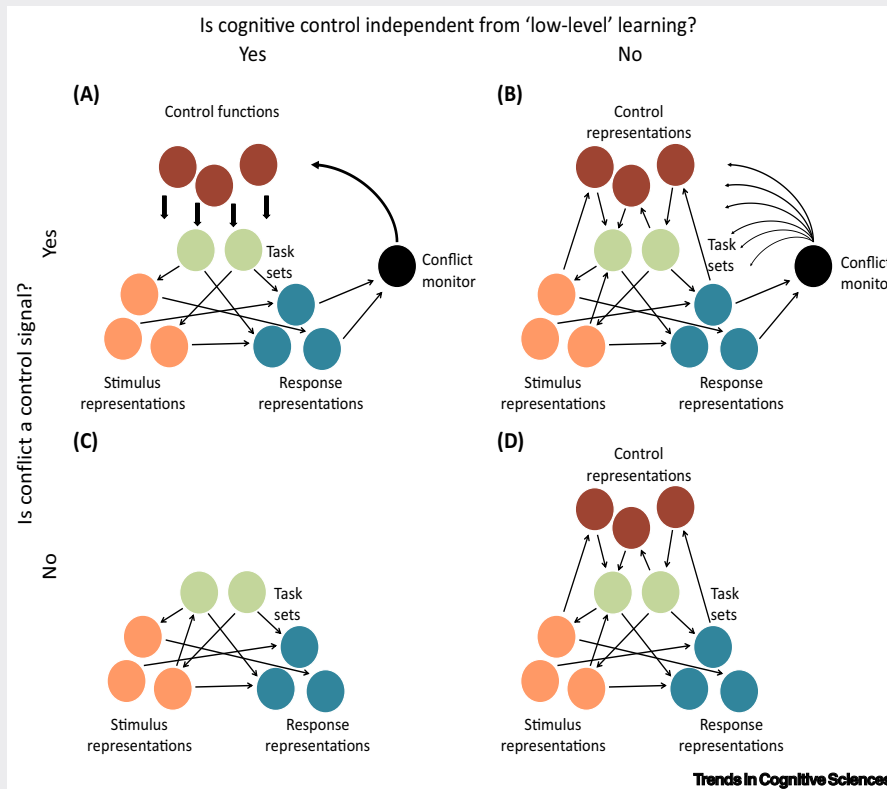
Is cognitive control independent from 'low-level' learning?

Yes

No

Is conflict a control signal?

Yes

No

(A)

Control functions

Task sets

Conflict monitor

Stimulus representations

Response representations

(B)

Control representations

Task sets

Conflict monito

Stimulus representations

Response representations

(C)

Task sets

Stimulus representations

Response representations

(D)

Control representations

Task sets

Stimulus representations

Response representations

Trends in Cognitive Science